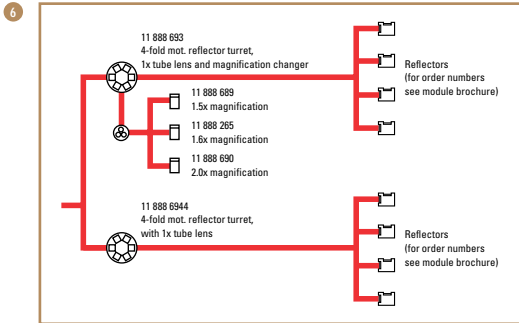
6

11 888 693
4-fold mot. reflector turret, 1x tube lens and magnification changer

11 888 689
1.5x magnification

11 888 265
1.6x magnification

11 888 690
2.0x magnification

Reflectors
(for order numbers see module brochure)

11 888 6944
4-fold mot. reflector turret, with 1x tube lens

Reflectors
(for order numbers see module brochure)